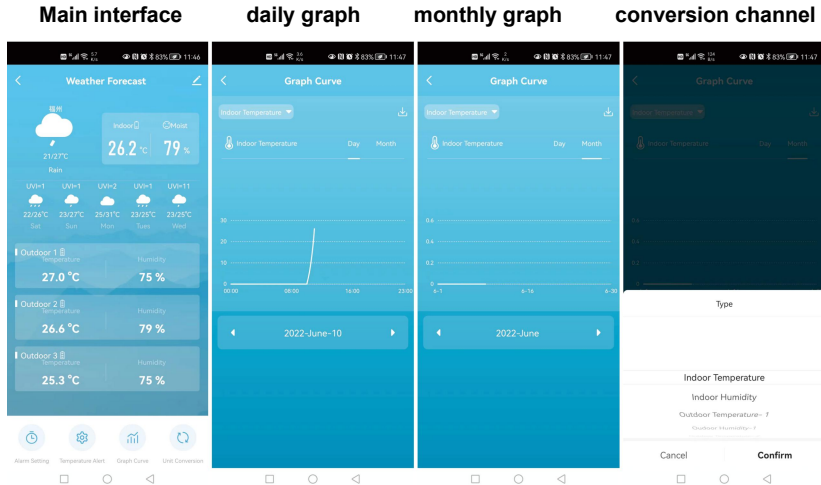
Main interface

daily graph

monthly graph

conversion channel

83% 11:46

Weather Forecast

福州

21/27℃

Rain

Indoor

26.2 ℃

Moist

79 %

UVI=1 22/26℃ Sat

UVI=1 23/27℃ Sun

UVI=2 25/31℃ Mon

UVI=1 23/25℃ Tues

UVI=11 23/25℃ Wed

Outdoor 1

Temperature 27.0 ℃

Humidity 75 %

Outdoor 2

Temperature 26.6 ℃

Humidity 79 %

Outdoor 3

Temperature 25.3 ℃

Humidity 75 %

Alarm Setting

Temperature Alert

Graph Curve

Unit Conversion

83% 11:47

Graph Curve

Indoor Temperature

Indoor Temperature

Day

Month

30

20

10

0

00:00

08:00

16:00

23:00

2022-June-10

83% 11:47

Graph Curve

Indoor Temperature

Indoor Temperature

Day

Month

0.6

0.4

0.2

0

6-1

6-16

6-30

2022-June

83% 11:47

Graph Curve

Indoor Temperature

Indoor Temperature

Day

Month

Type

Indoor Temperature

Indoor Humidity

Outdoor Temperature- 1

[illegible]

Cancel

Confirm